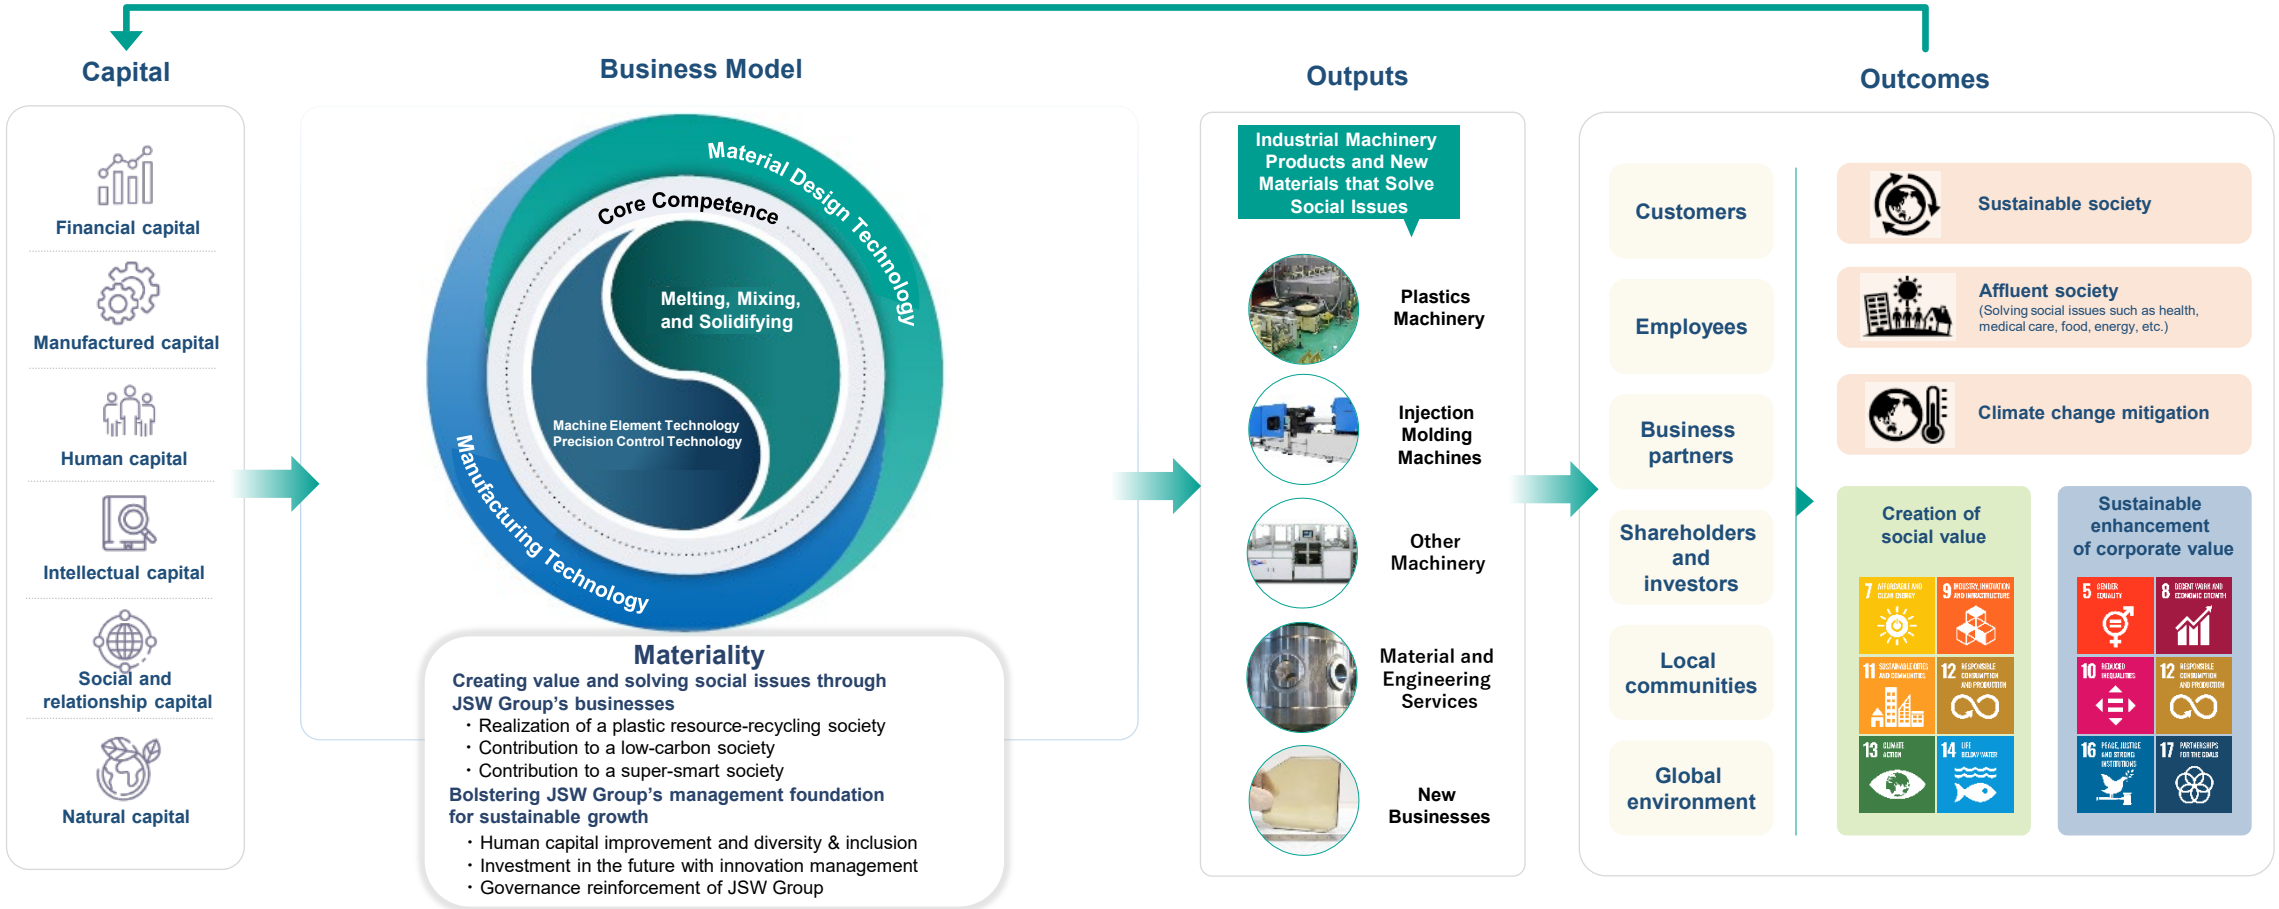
Capital

Financial capital

Manufactured capital

Human capital

Intellectual capital

Social and relationship capital

Natural capital

Business Model

Material Design Technology

Core Competence

Melting, Mixing, and Solidifying

Machine Element Technology
Precision Control Technology

Manufacturing Technology

Materiality
Creating value and solving social issues through JSW Group's businesses
・Realization of a plastic resource-recycling society
・Contribution to a low-carbon society
・Contribution to a super-smart society
Bolstering JSW Group's management foundation for sustainable growth
・Human capital improvement and diversity & inclusion
・Investment in the future with innovation management
・Governance reinforcement of JSW Group

Outputs

Industrial Machinery Products and New Materials that Solve Social Issues

Plastics Machinery

Injection Molding Machines

Other Machinery

Material and Engineering Services

New Businesses

Outcomes

Customers

Employees

Business partners

Shareholders and investors

Local communities

Global environment

Sustainable society

Affluent society
(Solving social issues such as health, medical care, food, energy, etc.)

Climate change mitigation

Creation of social value

7 AFFORDABLE AND CLEAN ENERGY
9 INDUSTRY, INNOVATION AND INFRASTRUCTURE
11 SUSTAINABLE CITIES AND COMMUNITIES
12 RESPONSIBLE CONSUMPTION AND PRODUCTION
13 CLIMATE ACTION
14 LIFE BELOW WATER

Sustainable enhancement of corporate value

5 GENDER EQUALITY
8 DECENT WORK AND ECONOMIC GROWTH
10 REDUCED INEQUALITIES
12 RESPONSIBLE CONSUMPTION AND PRODUCTION
16 PEACE, JUSTICE AND STRONG INSTITUTIONS
17 PARTNERSHIPS FOR THE GOALS